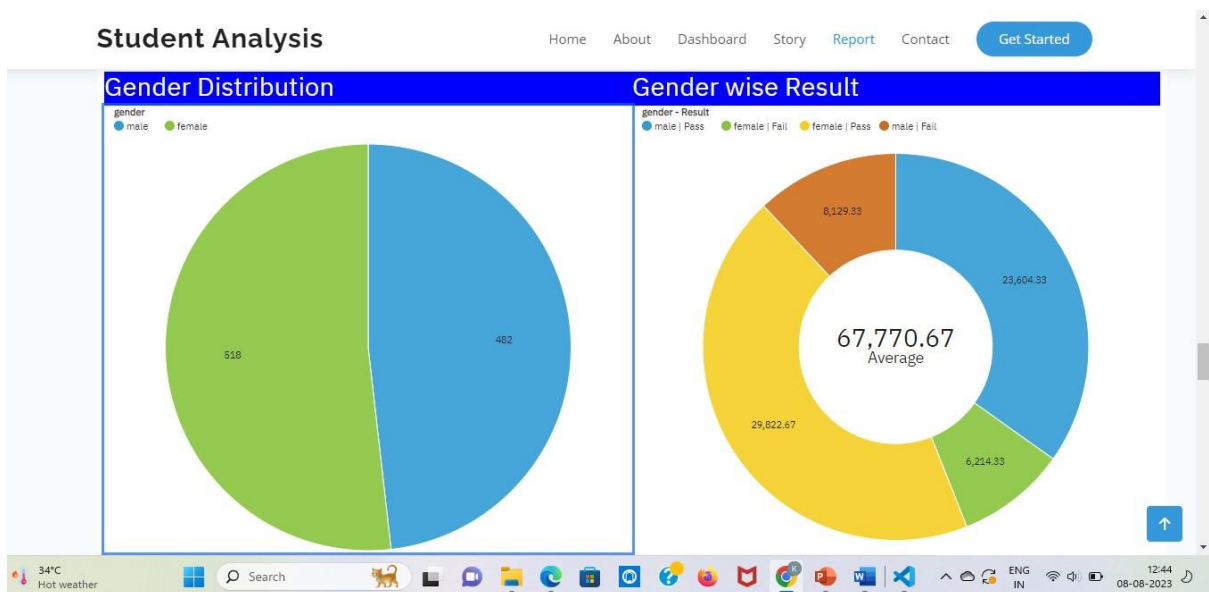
Student Analysis

Home About Dashboard Story Report Contact Get Started

Gender Distribution

gender
male female

518

482

Gender wise Result

gender - Result
male | Pass female | Fail female | Pass male | Fail

8,129.33

23,604.33

67,770.67
Average

29,822.67

6,214.33

34°C
Hot weather

Search

ENG
IN

12:44
08-08-2023